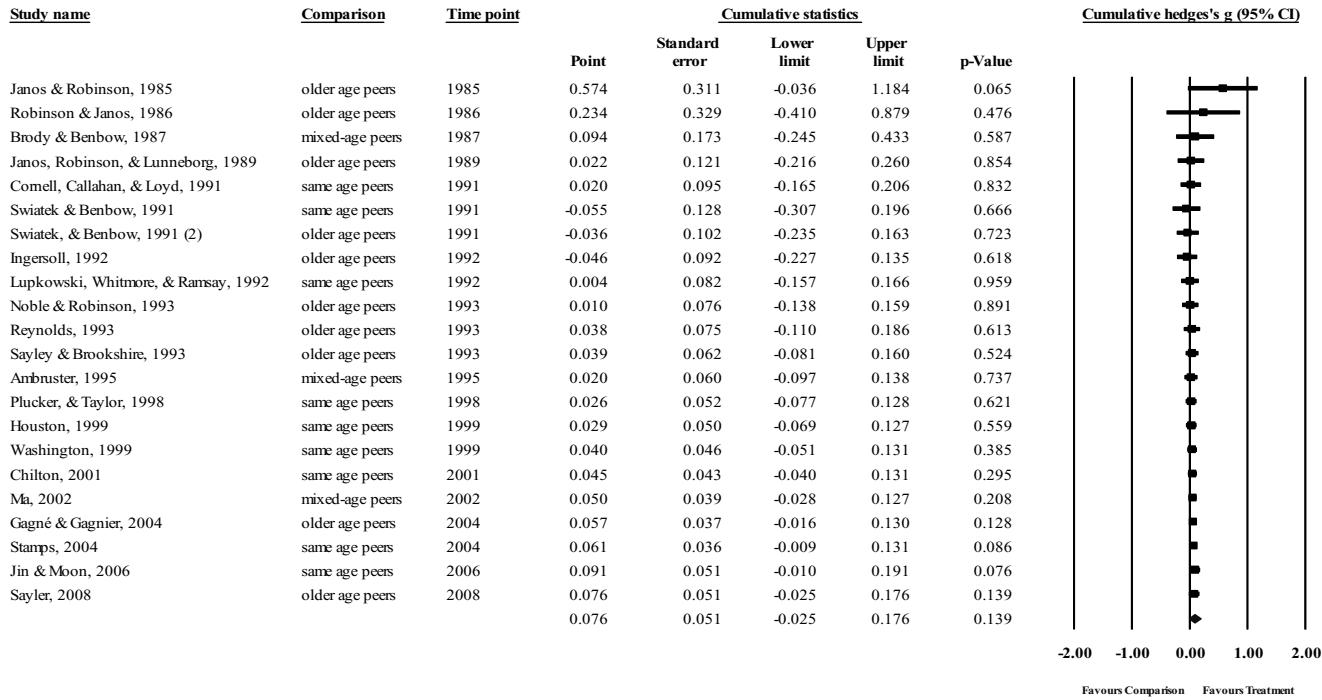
| Study name | Comparison | Time point | Point | Standard error | Lower limit | Upper limit | p-Value |
|---|---|---|---|---|---|---|---|
| Janos & Robinson, 1985 | older age peers | 1985 | 0.574 | 0.311 | -0.036 | 1.184 | 0.065 |
| Robinson & Janos, 1986 | older age peers | 1986 | 0.234 | 0.329 | -0.410 | 0.879 | 0.476 |
| Brody & Benbow, 1987 | mixed-age peers | 1987 | 0.094 | 0.173 | -0.245 | 0.433 | 0.587 |
| Janos, Robinson, & Lunneborg, 1989 | older age peers | 1989 | 0.022 | 0.121 | -0.216 | 0.260 | 0.854 |
| Cornell, Callahan, & Loyd, 1991 | same age peers | 1991 | 0.020 | 0.095 | -0.165 | 0.206 | 0.832 |
| Swiatek & Benbow, 1991 | same age peers | 1991 | -0.055 | 0.128 | -0.307 | 0.196 | 0.666 |
| Swiatek, & Benbow, 1991 (2) | older age peers | 1991 | -0.036 | 0.102 | -0.235 | 0.163 | 0.723 |
| Ingersoll, 1992 | older age peers | 1992 | -0.046 | 0.092 | -0.227 | 0.135 | 0.618 |
| Lupkowski, Whitmore, & Ramsay, 1992 | same age peers | 1992 | 0.004 | 0.082 | -0.157 | 0.166 | 0.959 |
| Noble & Robinson, 1993 | older age peers | 1993 | 0.010 | 0.076 | -0.138 | 0.159 | 0.891 |
| Reynolds, 1993 | older age peers | 1993 | 0.038 | 0.075 | -0.110 | 0.186 | 0.613 |
| Sayley & Brookshire, 1993 | older age peers | 1993 | 0.039 | 0.062 | -0.081 | 0.160 | 0.524 |
| Ambruster, 1995 | mixed-age peers | 1995 | 0.020 | 0.060 | -0.097 | 0.138 | 0.737 |
| Plucker, & Taylor, 1998 | same age peers | 1998 | 0.026 | 0.052 | -0.077 | 0.128 | 0.621 |
| Houston, 1999 | same age peers | 1999 | 0.029 | 0.050 | -0.069 | 0.127 | 0.559 |
| Washington, 1999 | same age peers | 1999 | 0.040 | 0.046 | -0.051 | 0.131 | 0.385 |
| Chilton, 2001 | same age peers | 2001 | 0.045 | 0.043 | -0.040 | 0.131 | 0.295 |
| Ma, 2002 | mixed-age peers | 2002 | 0.050 | 0.039 | -0.028 | 0.127 | 0.208 |
| Gagné & Gagnier, 2004 | older age peers | 2004 | 0.057 | 0.037 | -0.016 | 0.130 | 0.128 |
| Stamps, 2004 | same age peers | 2004 | 0.061 | 0.036 | -0.009 | 0.131 | 0.086 |
| Jin & Moon, 2006 | same age peers | 2006 | 0.091 | 0.051 | -0.010 | 0.191 | 0.076 |
| Sayler, 2008 | older age peers | 2008 | 0.076 | 0.051 | -0.025 | 0.176 | 0.139 |
| | | | 0.076 | 0.051 | -0.025 | 0.176 | 0.139 |

Cumulative statistics

Cumulative hedges's g (95% CI)

-2.00 -1.00 0.00 1.00 2.00

Favours Comparison Favours Treatment